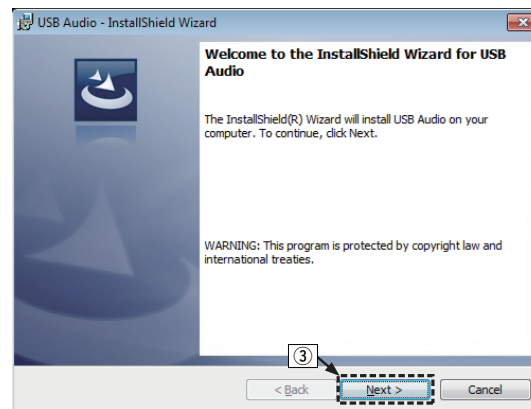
USB Audio - InstallShield Wizard

Welcome to the InstallShield Wizard for USB Audio

The InstallShield(R) Wizard will install USB Audio on your computer. To continue, click Next.

WARNING: This program is protected by copyright law and international treaties.

③

< Back

Next >

Cancel